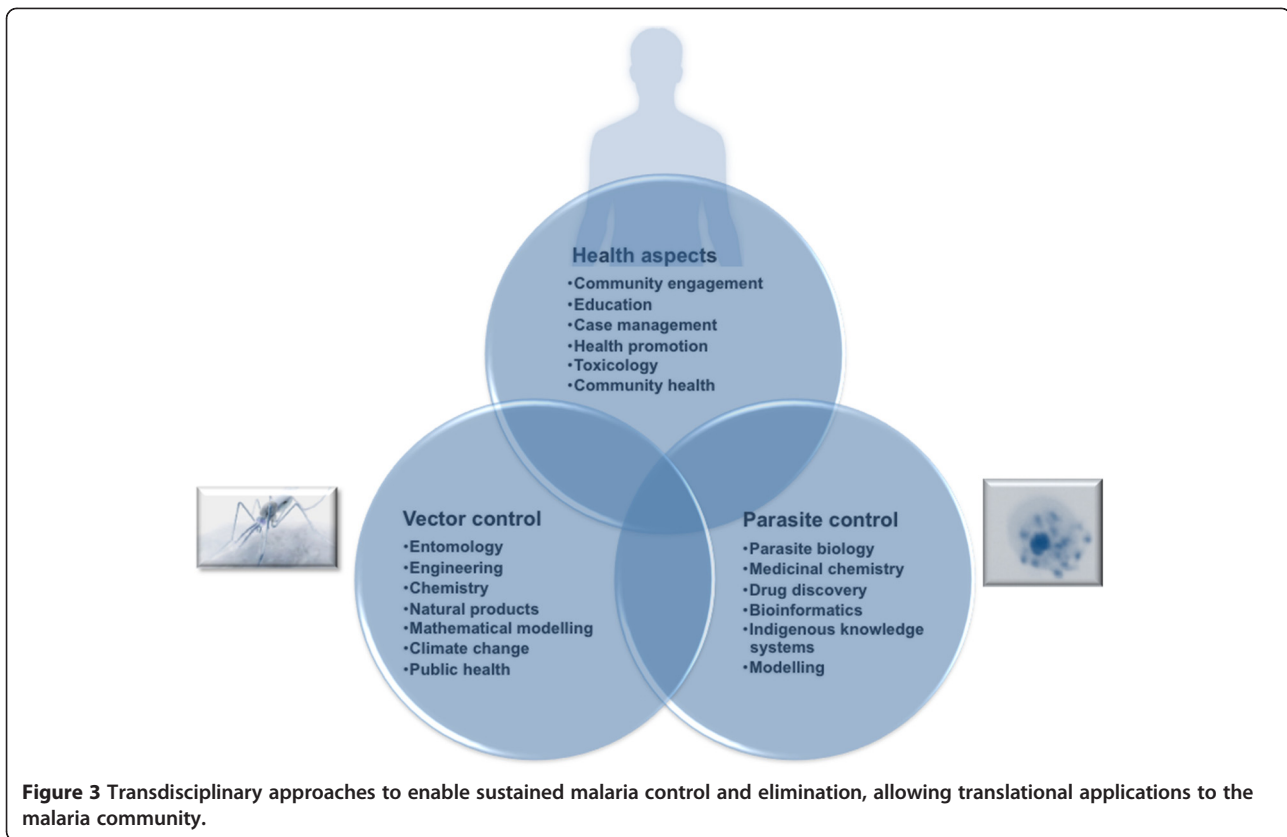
Health aspects
•Community engagement
•Education
•Case management
•Health promotion
•Toxicology
•Community health

Vector control
•Entomology
•Engineering
•Chemistry
•Natural products
•Mathematical modelling
•Climate change
•Public health

Parasite control
•Parasite biology
•Medicinal chemistry
•Drug discovery
•Bioinformatics
•Indigenous knowledge systems
•Modelling

**Figure 3** Transdisciplinary approaches to enable sustained malaria control and elimination, allowing translational applications to the malaria community.